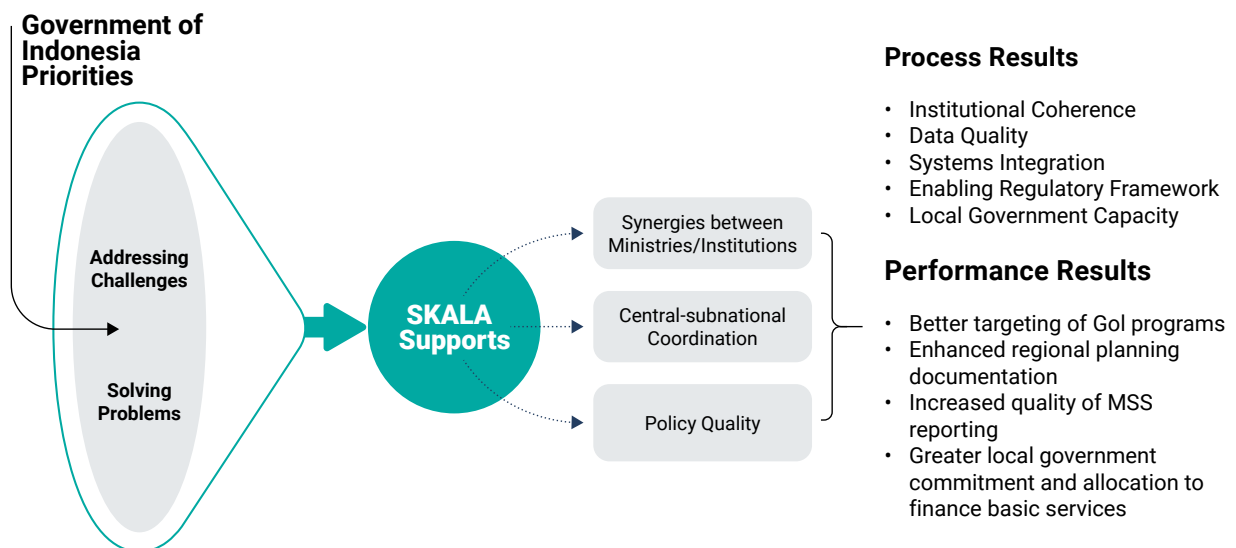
Government of Indonesia Priorities

Addressing Challenges

Solving Problems

SKALA Supports

Synergies between Ministries/Institutions

Central-subnational Coordination

Policy Quality

Process Results

- Institutional Coherence
- Data Quality
- Systems Integration
- Enabling Regulatory Framework
- Local Government Capacity

Performance Results

- Better targeting of GoI programs
- Enhanced regional planning documentation
- Increased quality of MSS reporting
- Greater local government commitment and allocation to finance basic services